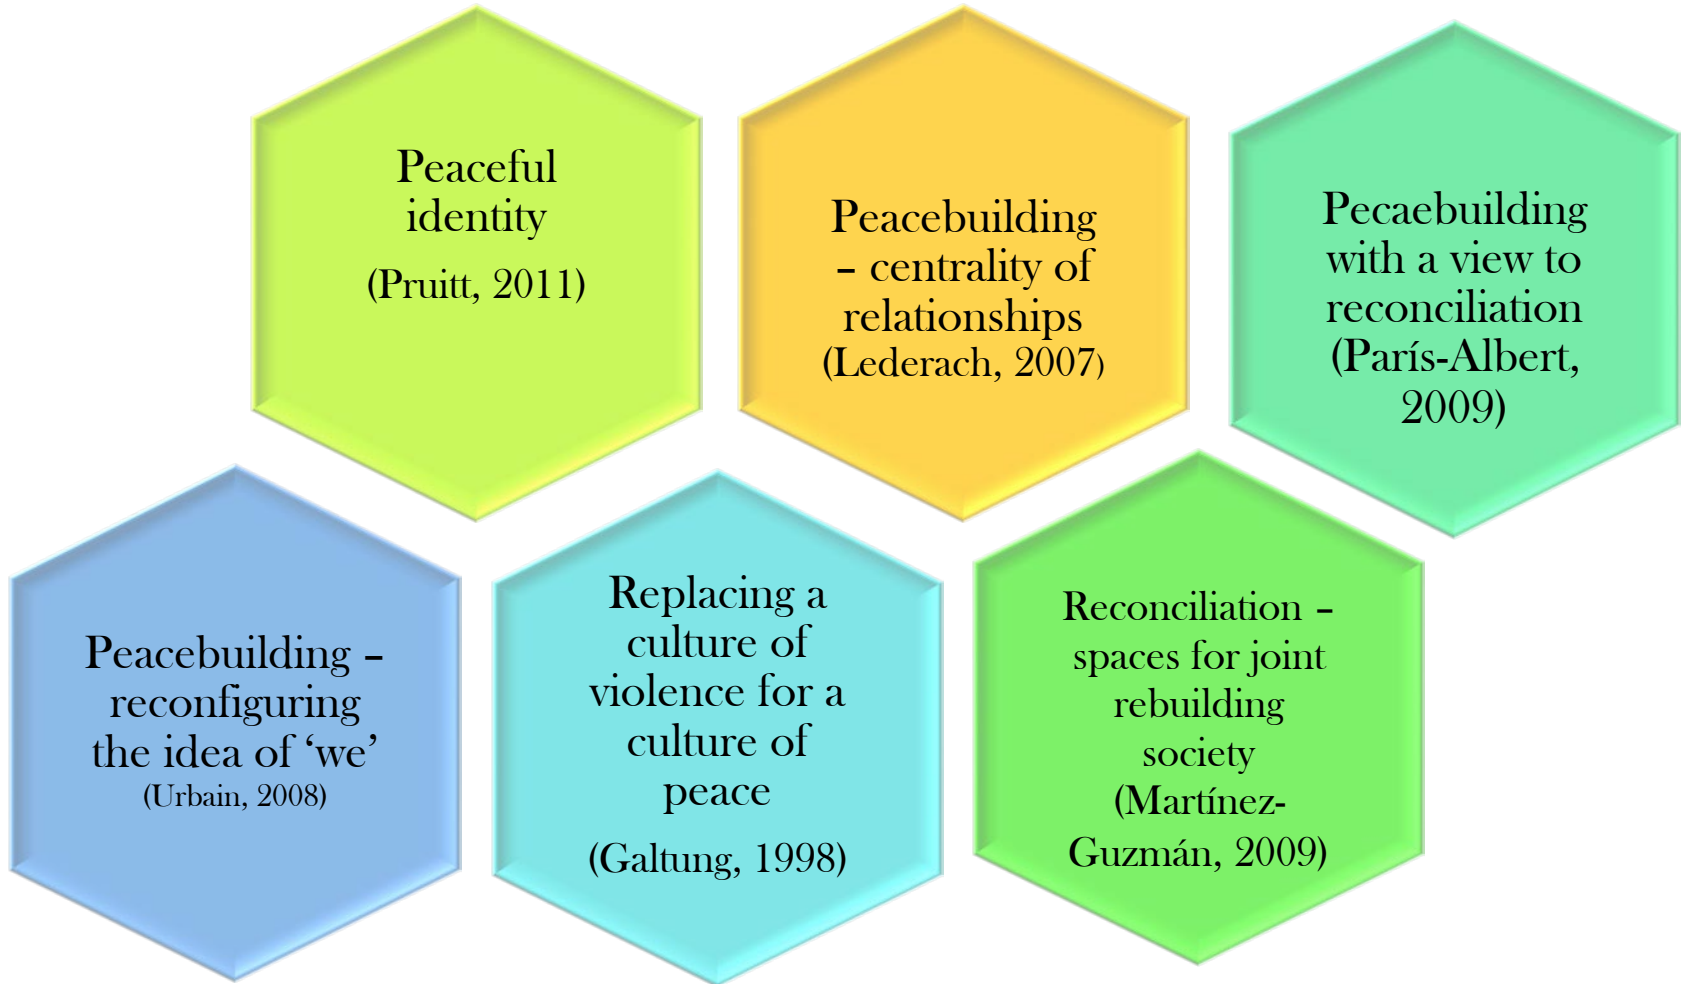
Peaceful identity
(Pruitt, 2011)

Peacebuilding – centrality of relationships
(Lederach, 2007)

Pecaebuilding with a view to reconciliation
(París-Albert, 2009)

Peacebuilding – reconfiguring the idea of 'we'
(Urbain, 2008)

Replacing a culture of violence for a culture of peace
(Galtung, 1998)

Reconciliation – spaces for joint rebuilding society
(Martínez-Guzmán, 2009)